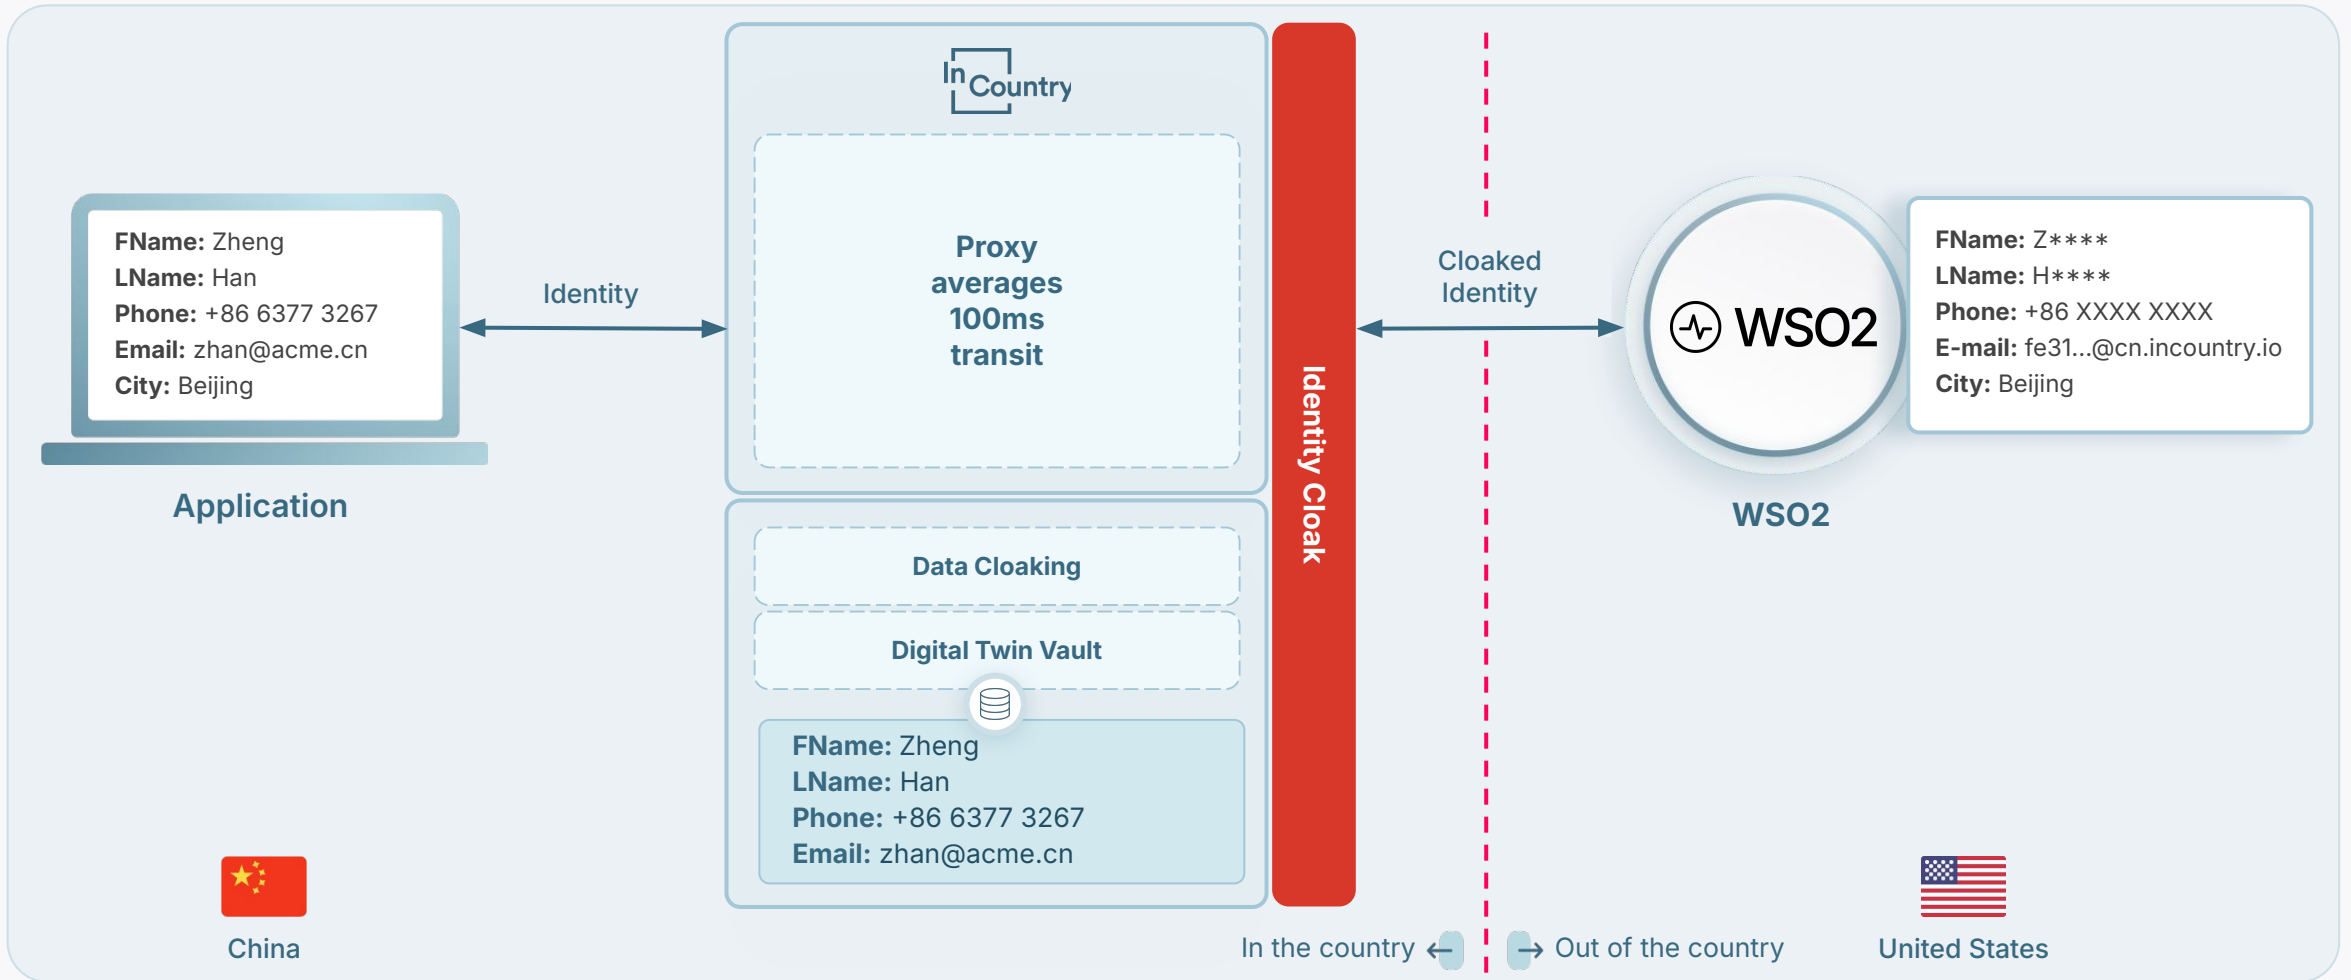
InCountry

FName: Zheng
LName: Han
Phone: +86 6377 3267
Email: zhan@acme.cn
City: Beijing

Application

Identity

Proxy averages 100ms transit

Data Cloaking

Digital Twin Vault

FName: Zheng
LName: Han
Phone: +86 6377 3267
Email: zhan@acme.cn

Identity Cloak

Cloaked Identity

WSO2

FName: Z****
LName: H****
Phone: +86 XXXX XXXX
E-mail: fe31...@cn.incountry.io
City: Beijing

WSO2

China

In the country

Out of the country

United States